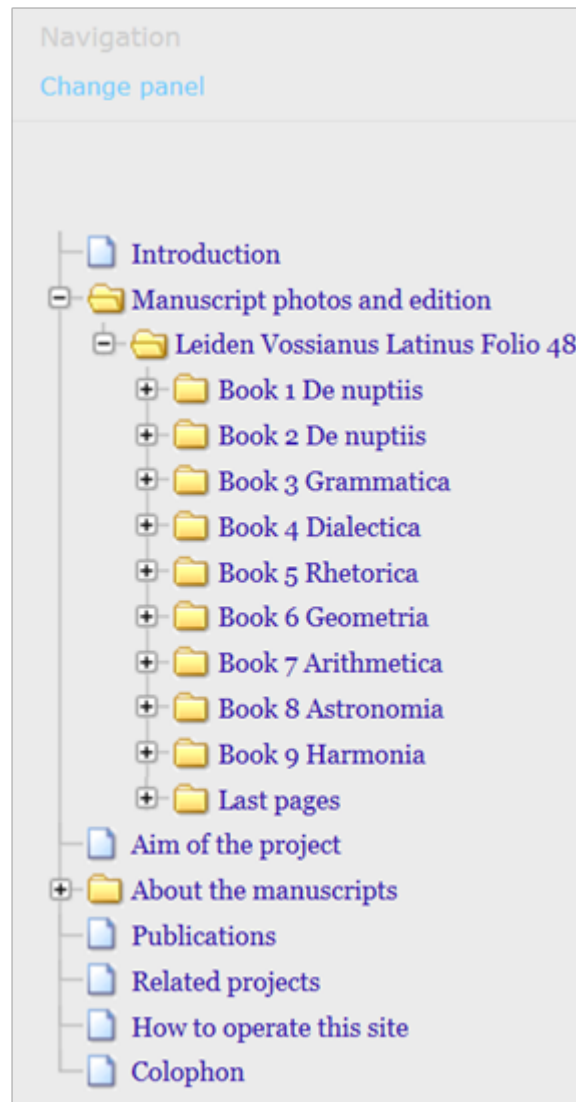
Navigation
Change panel

Introduction
Manuscript photos and edition
Leiden Vossianus Latinus Folio 48
Book 1 De nuptiis
Book 2 De nuptiis
Book 3 Grammatica
Book 4 Dialectica
Book 5 Rhetorica
Book 6 Geometria
Book 7 Arithmetica
Book 8 Astronomia
Book 9 Harmonia
Last pages
Aim of the project
About the manuscripts
Publications
Related projects
How to operate this site
Colophon